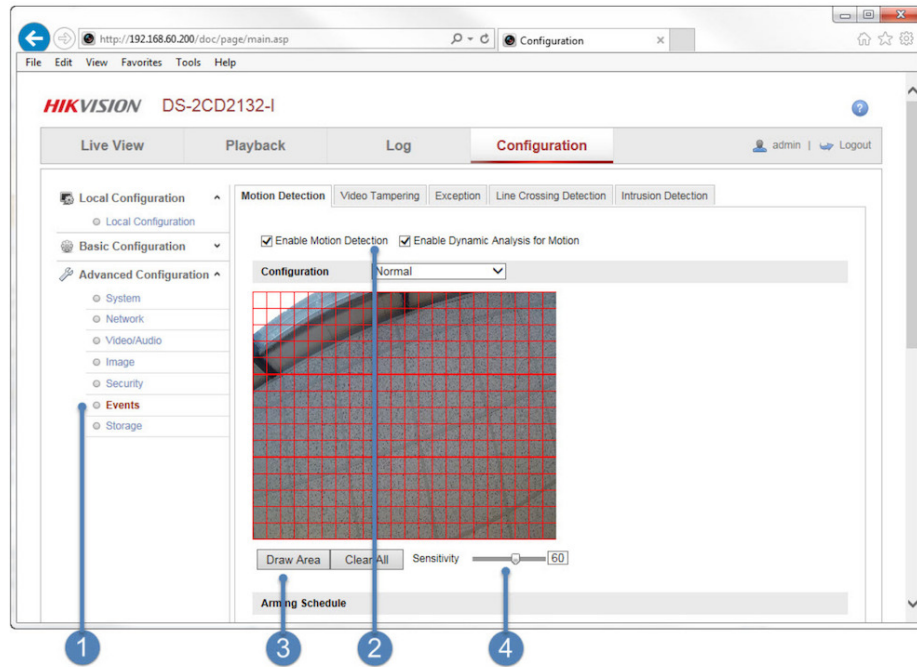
http://192.168.60.200/doc/page/main.asp

Configuration

File Edit View Favorites Tools Help

HIKVISION DS-2CD2132-I

Live View Playback Log Configuration admin | Logout

Local Configuration
Local Configuration
Basic Configuration
Advanced Configuration
System
Network
Video/Audio
Image
Security
Events
Storage

Motion Detection Video Tampering Exception Line Crossing Detection Intrusion Detection

Enable Motion Detection Enable Dynamic Analysis for Motion

Configuration Normal

Draw Area Clear All Sensitivity 60

Arming Schedule

1 3 2 4